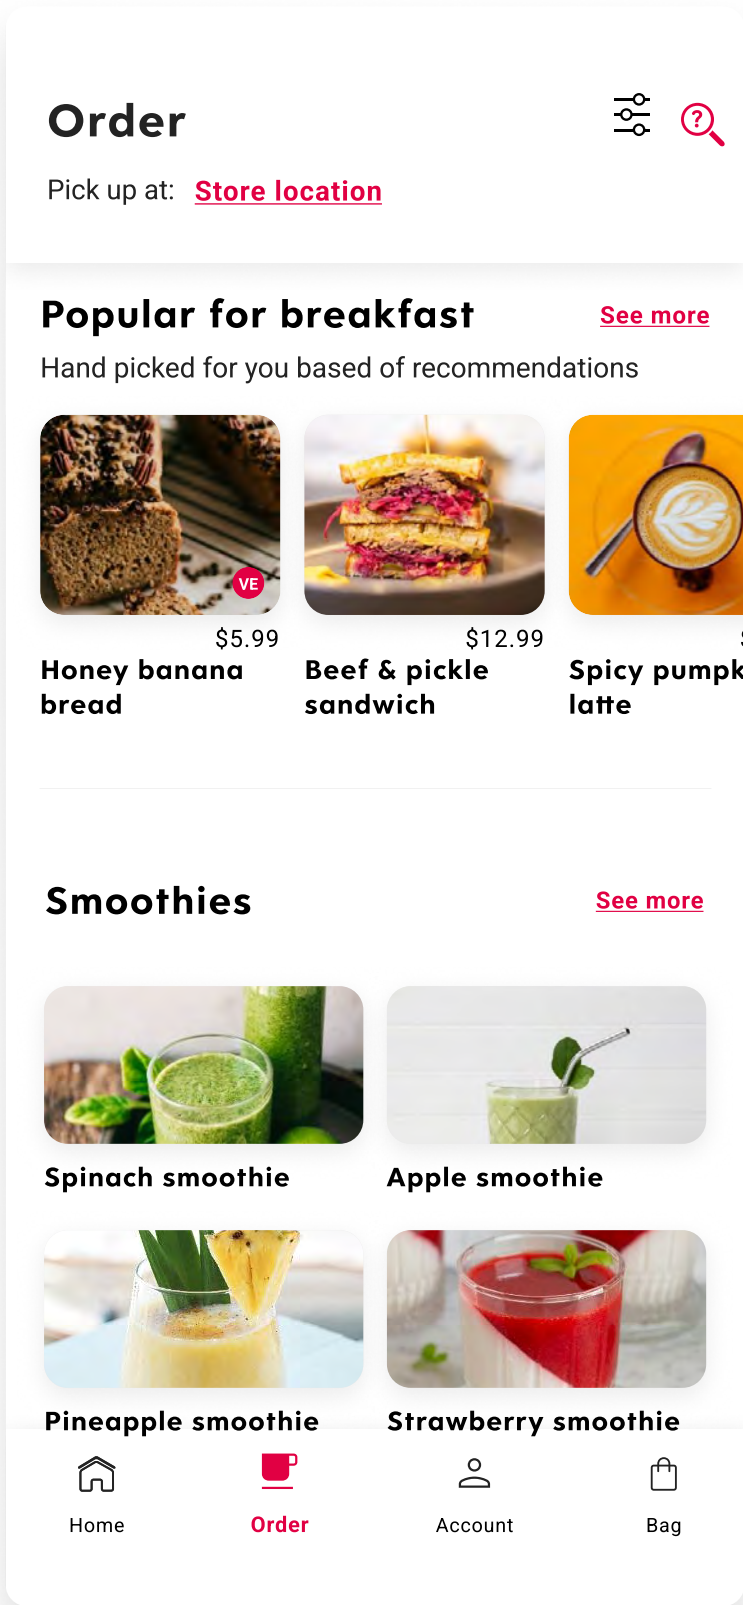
Order

Pick up at: Store location

Popular for breakfast See more

Hand picked for you based of recommendations

VE

$5.99
Honey banana bread

$12.99
Beef & pickle sandwich

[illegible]
Spicy pumpk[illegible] latte

Smoothies See more

Spinach smoothie

Apple smoothie

Pineapple smoothie

Strawberry smoothie

Home Order Account Bag